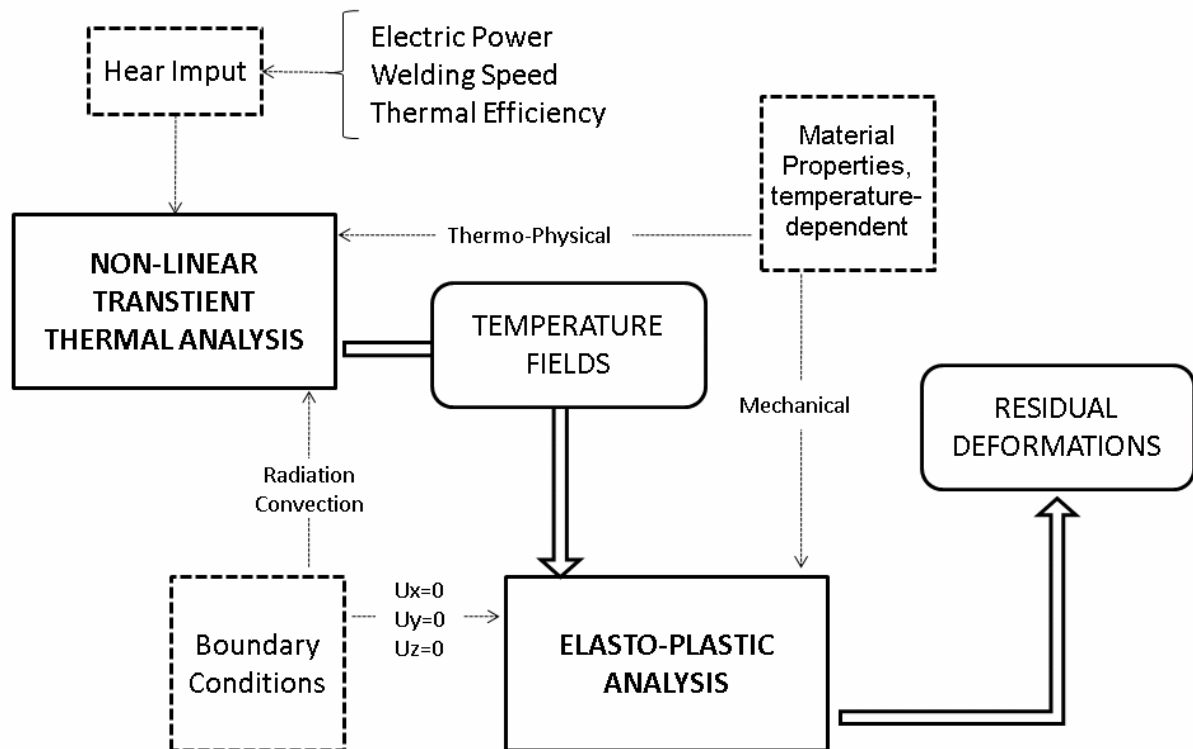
Hear Imput

Electric Power
Welding Speed
Thermal Efficiency

Material Properties, temperature-dependent

Thermo-Physical

NON-LINEAR TRANSTIENT THERMAL ANALYSIS

TEMPERATURE FIELDS

Mechanical

RESIDUAL DEFORMATIONS

Radiation
Convection

Ux=0
Uy=0
Uz=0

Boundary Conditions

ELASTO-PLASTIC ANALYSIS